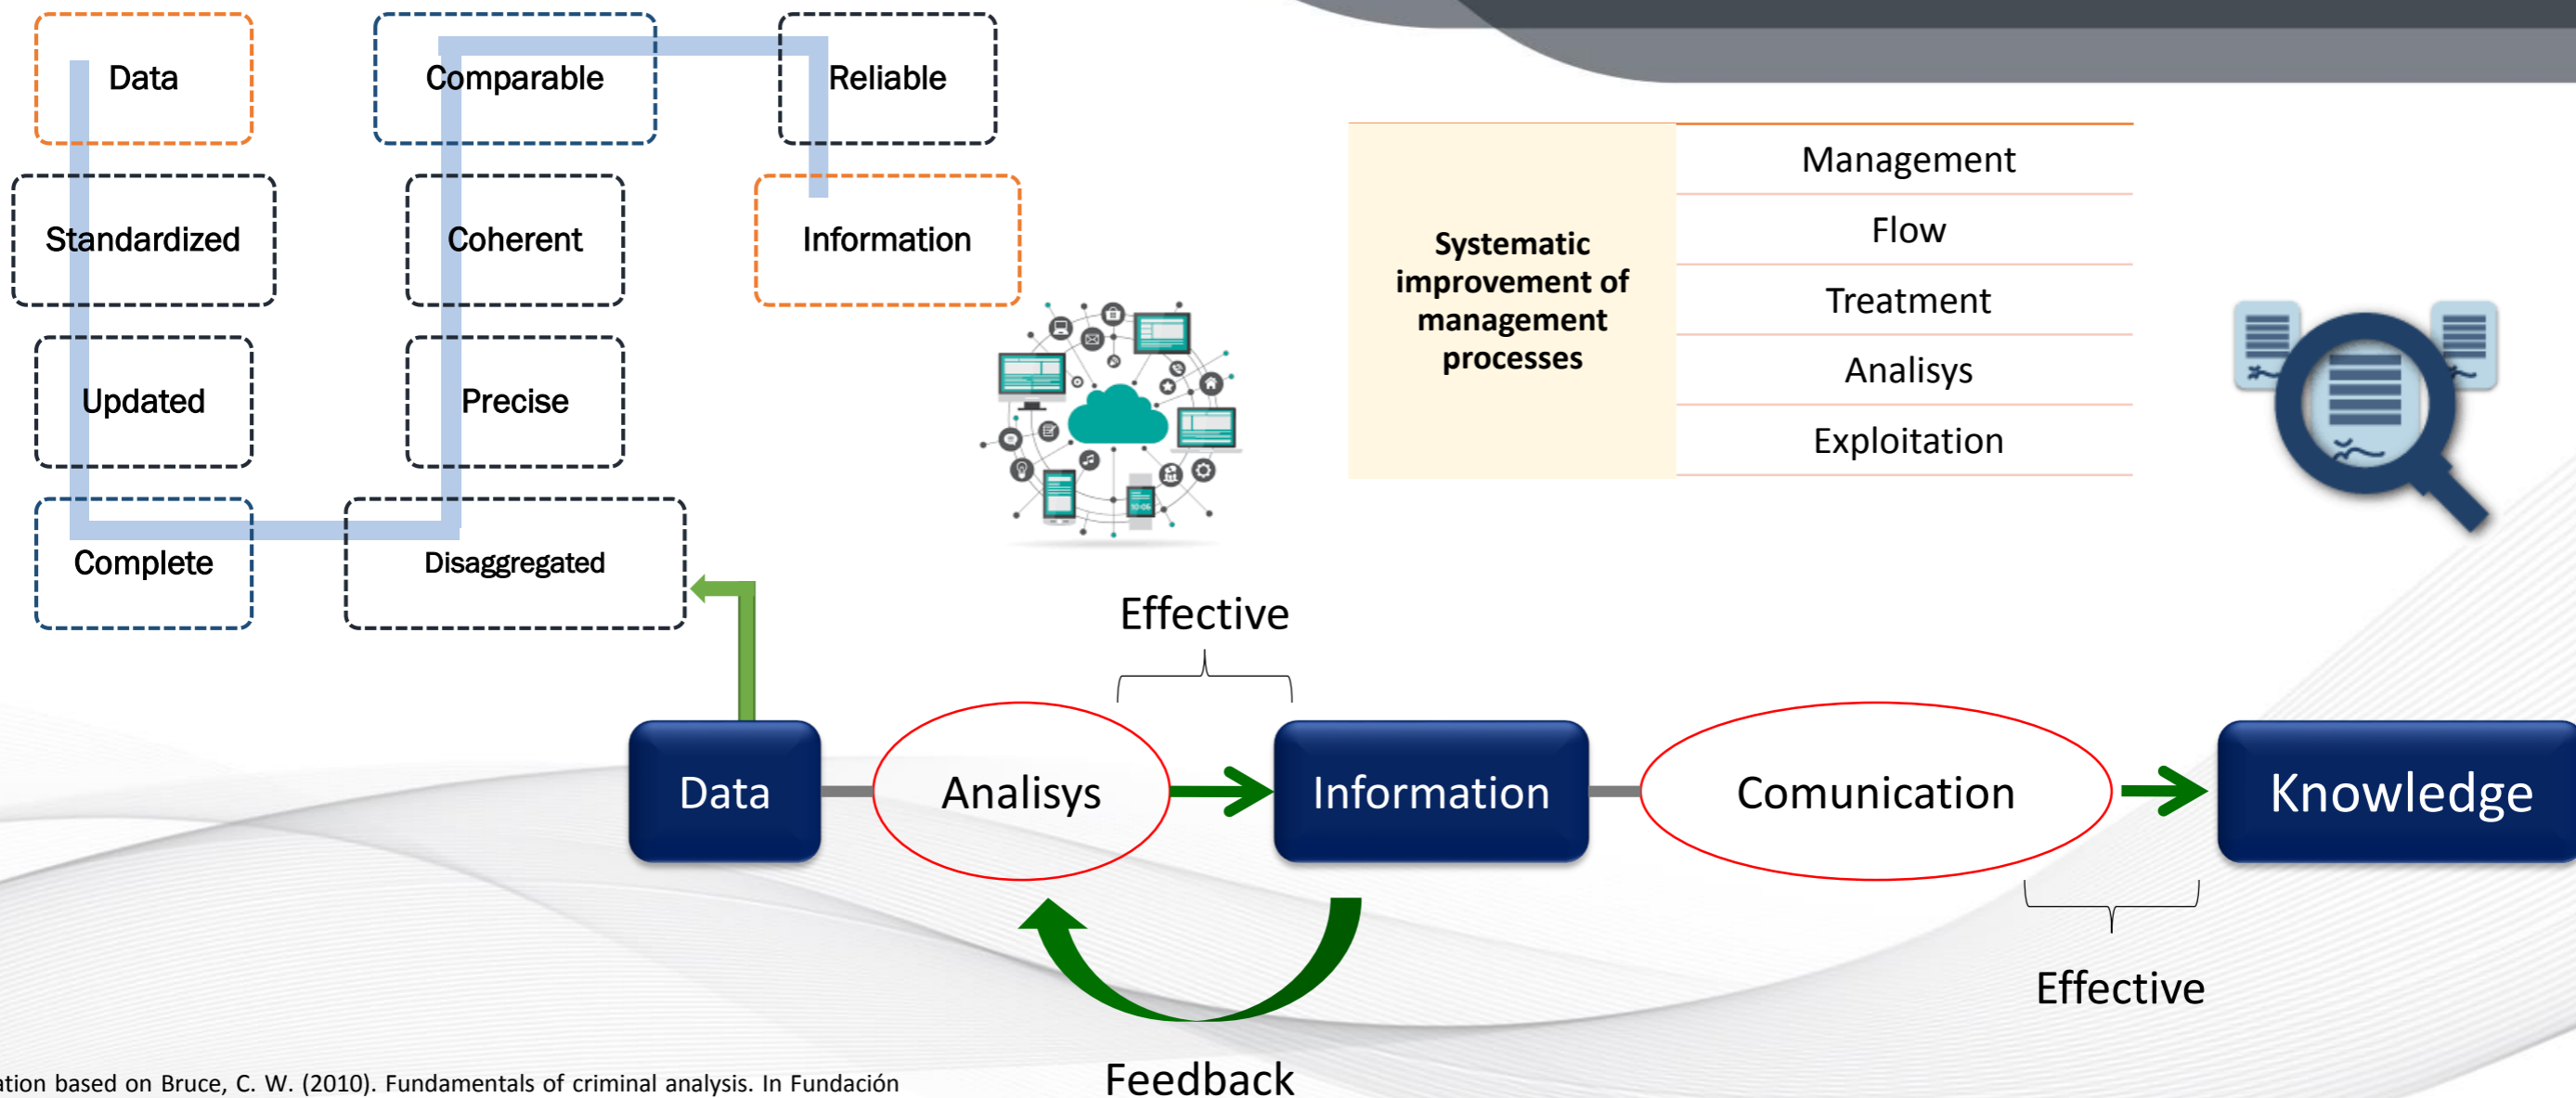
Data

Standardized

Updated

Complete

Comparable

Coherent

Precise

Disaggregated

Reliable

Information

| Systematic improvement of management processes | Management |
|---|---|
| | Flow |
| | Treatment |
| | Analisys |
| | Exploitation |

Effective

Data

Analisys

Information

Comunication

Knowledge

Effective

Feedback

ation based on Bruce, C. W. (2010). Fundamentals of criminal analysis. In Fundación